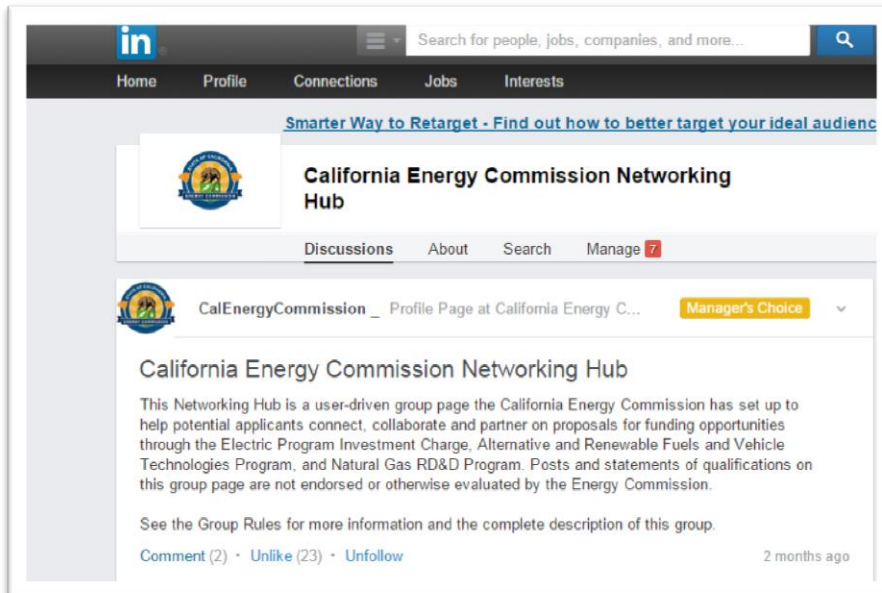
in

Search for people, jobs, companies, and more...

Home Profile Connections Jobs Interests

Smarter Way to Retarget - Find out how to better target your ideal audienc

California Energy Commission Networking Hub

Discussions About Search Manage 7

CalEnergyCommission _ Profile Page at California Energy C...

Manager's Choice

California Energy Commission Networking Hub

This Networking Hub is a user-driven group page the California Energy Commission has set up to help potential applicants connect, collaborate and partner on proposals for funding opportunities through the Electric Program Investment Charge, Alternative and Renewable Fuels and Vehicle Technologies Program, and Natural Gas RD&D Program. Posts and statements of qualifications on this group page are not endorsed or otherwise evaluated by the Energy Commission.

See the Group Rules for more information and the complete description of this group.

Comment (2) · Unlike (23) · Unfollow

2 months ago